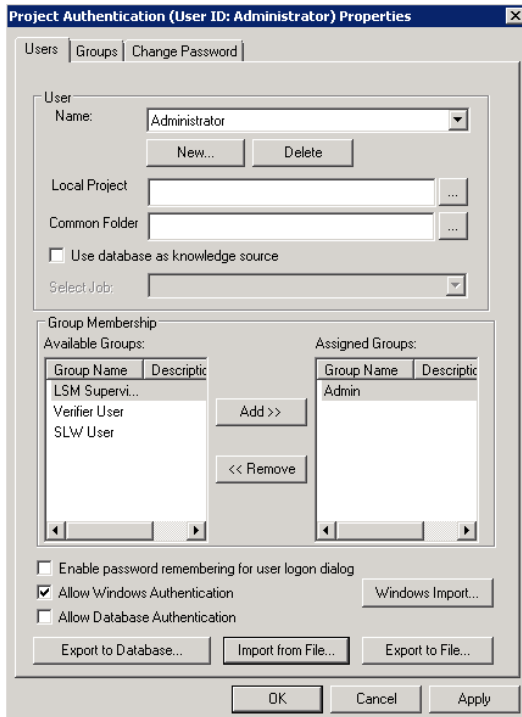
Project Authentication (User ID: Administrator) Properties

Users | Groups | Change Password

User
Name: Administrator
New... Delete
Local Project ...
Common Folder ...
Use database as knowledge source
Select Job:

Group Membership
Available Groups:

| Group Name | Descriptio |
|---|---|
| LSM Supervi... | |
| Verifier User | |
| SLW User | |

Add >>
<< Remove

Assigned Groups:

| Group Name | Descriptio |
|---|---|
| Admin | |

Enable password remembering for user logon dialog
Allow Windows Authentication
Allow Database Authentication
Windows Import...
Export to Database... Import from File... Export to File...

OK Cancel Apply